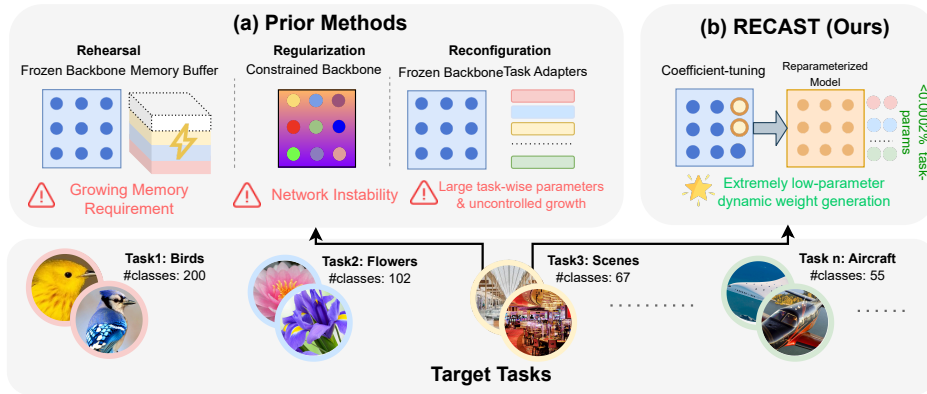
(a) Prior Methods

Rehearsal
Frozen Backbone Memory Buffer
Growing Memory Requirement

Regularization
Constrained Backbone
Network Instability

Reconfiguration
Frozen Backbone Task Adapters
Large task-wise parameters & uncontrolled growth

(b) RECAST (Ours)

Coefficient-tuning
Reparameterized Model
<0.0002% task-params
Extremely low-parameter dynamic weight generation

Task1: Birds
#classes: 200

Task2: Flowers
#classes: 102

Task3: Scenes
#classes: 67

Task n: Aircraft
#classes: 55

Target Tasks